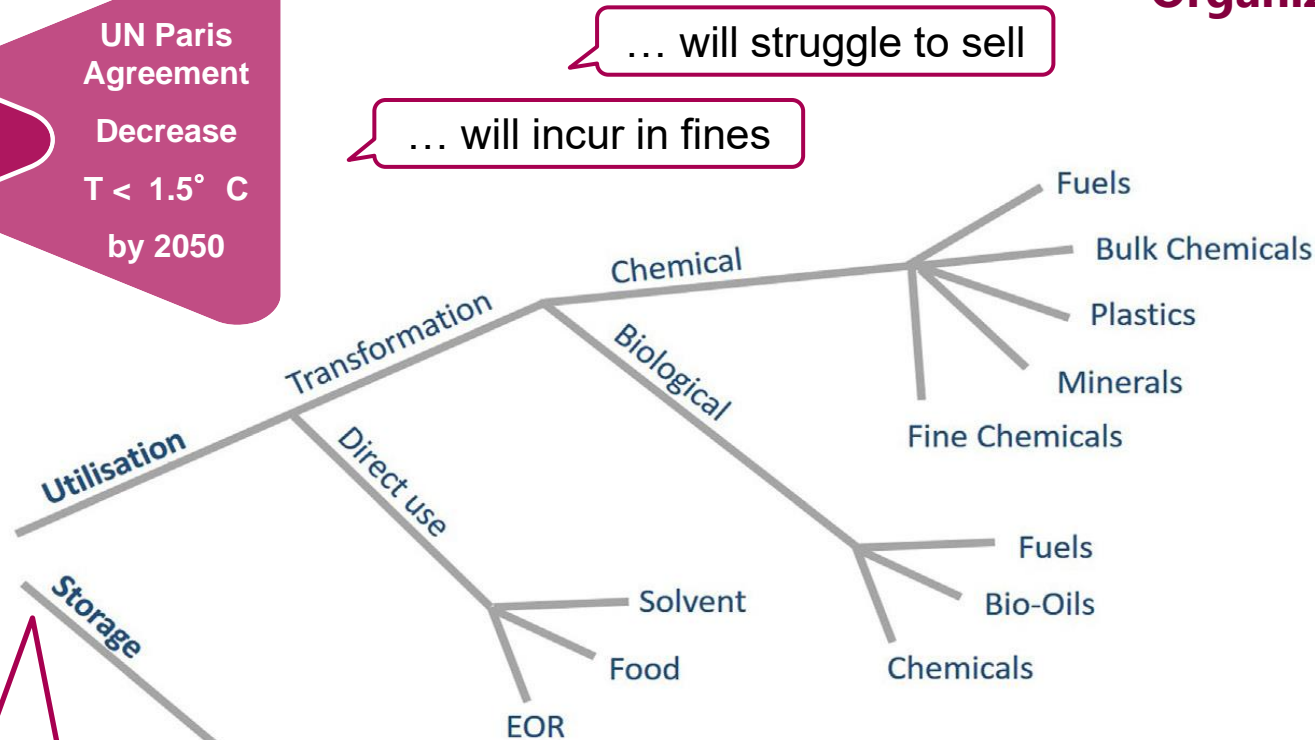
UN Paris Agreement

Decrease

T < 1.5° C

by 2050

Organiz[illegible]

… will struggle to sell

… will incur in fines

Utilisation

Transformation

Chemical

Fuels

Bulk Chemicals

Plastics

Minerals

Fine Chemicals

Biological

Fuels

Bio-Oils

Chemicals

Direct use

Solvent

Food

EOR

Storage